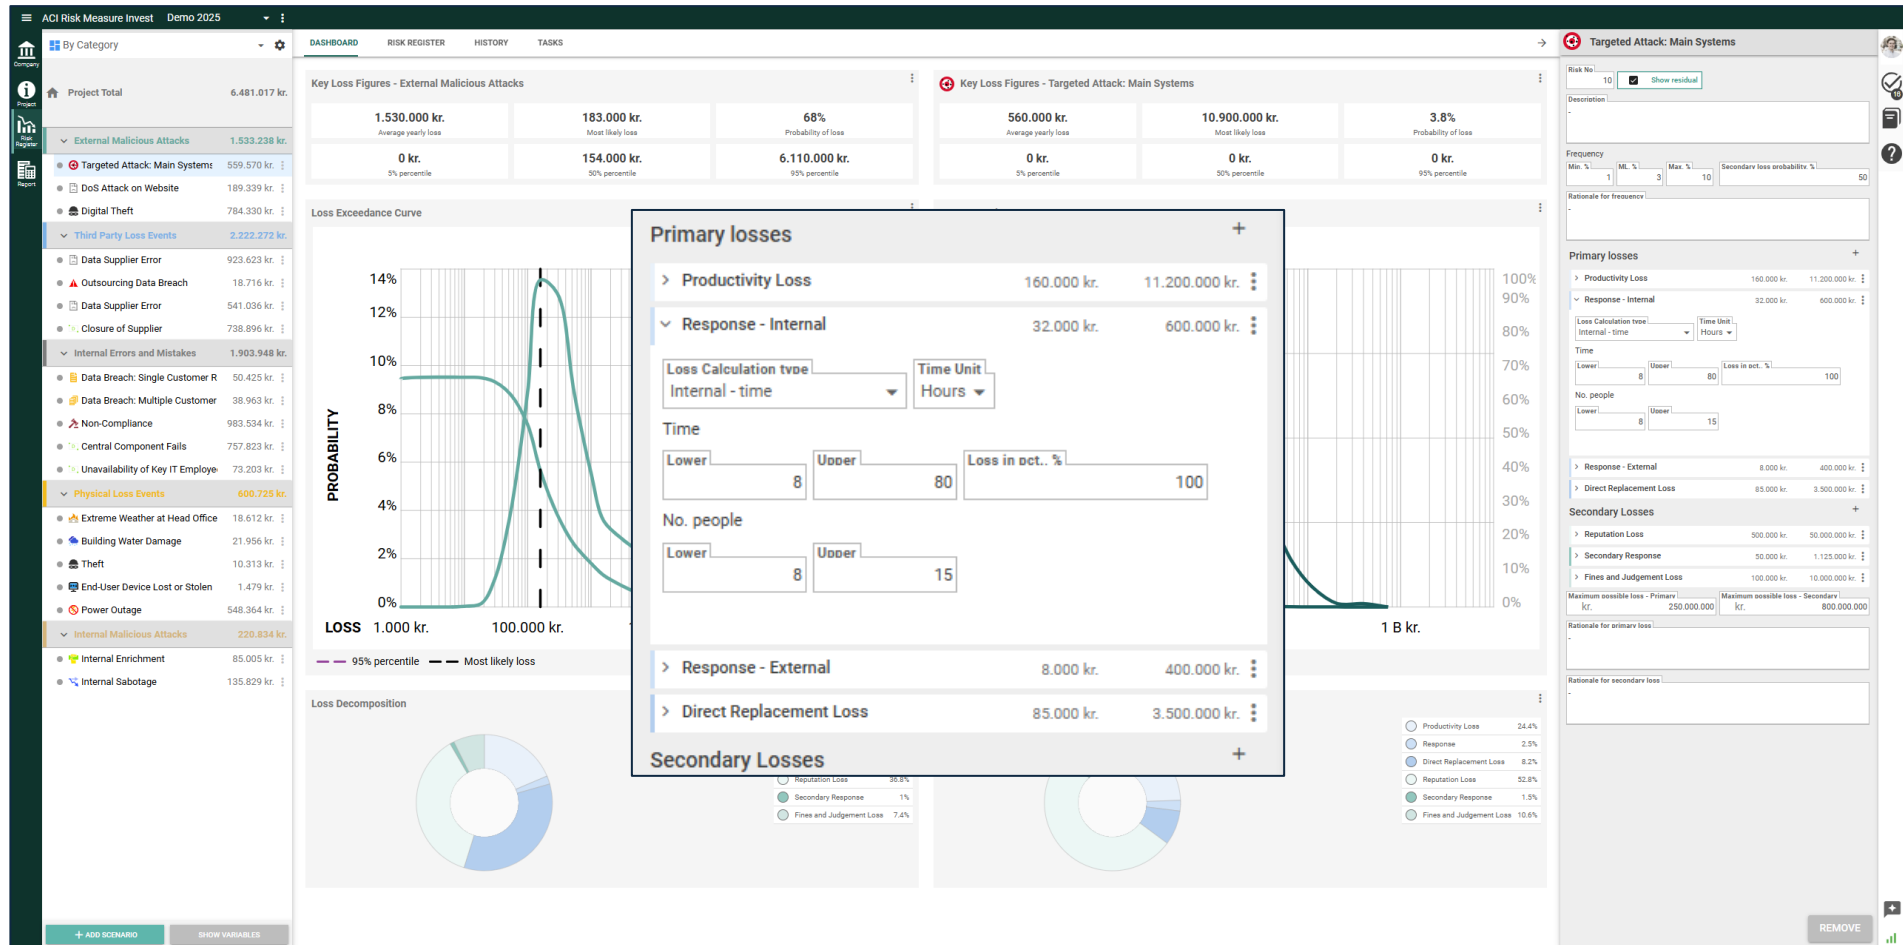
ACI Risk Measure Invest Demo 2025

Company
Project
Risk Register
Report

By Category

Project Total 6.481.017 kr.

External Malicious Attacks 1.533.238 kr.
Targeted Attack: Main Systems 559.570 kr.
DoS Attack on Website 189.339 kr.
Digital Theft 784.330 kr.
Third Party Loss Events 2.222.272 kr.
Data Supplier Error 923.623 kr.
Outsourcing Data Breach 18.716 kr.
Data Supplier Error 541.036 kr.
Closure of Supplier 738.896 kr.
Internal Errors and Mistakes 1.903.948 kr.
Data Breach: Single Customer R 50.425 kr.
Data Breach: Multiple Customer 38.963 kr.
Non-Compliance 983.534 kr.
Central Component Fails 757.823 kr.
Unavailability of Key IT Employe 73.203 kr.
Physical Loss Events 600.725 kr.
Extreme Weather at Head Office 18.612 kr.
Building Water Damage 21.956 kr.
Theft 10.313 kr.
End-User Device Lost or Stolen 1.479 kr.
Power Outage 548.364 kr.
Internal Malicious Attacks 220.834 kr.
Internal Enrichment 85.005 kr.
Internal Sabotage 135.829 kr.

+ ADD SCENARIO
SHOW VARIABLES

DASHBOARD RISK REGISTER HISTORY TASKS

Key Loss Figures - External Malicious Attacks
1.530.000 kr. Average yearly loss
183.000 kr. Most likely loss
68% Probability of loss
0 kr. 5% percentile
154.000 kr. 50% percentile
6.110.000 kr. 95% percentile

Key Loss Figures - Targeted Attack: Main Systems
560.000 kr. Average yearly loss
10.900.000 kr. Most likely loss
3.8% Probability of loss
0 kr. 5% percentile
0 kr. 50% percentile
0 kr. 95% percentile

Loss Exceedance Curve
14%
12%
10%
8%
6%
4%
2%
0%
PROBABILITY
LOSS 1.000 kr. 100.000 kr.
1 B kr.
100%
90%
80%
70%
60%
50%
40%
30%
20%
10%
0%
95% percentile Most likely loss

Loss Decomposition
Reputation Loss 36.8%
Secondary Response 1%
Fines and Judgement Loss 7.4%

Productivity Loss 24.4%
Response 2.5%
Direct Replacement Loss 8.2%
Reputation Loss 52.8%
Secondary Response 1.5%
Fines and Judgement Loss 10.6%

Primary losses
Productivity Loss 160.000 kr. 11.200.000 kr.
Response - Internal 32.000 kr. 600.000 kr.
Loss Calculation type
Internal - time
Time Unit
Hours
Time
Lower 8
Upper 80
Loss in pct.. % 100
No. people
Lower 8
Upper 15
Response - External 8.000 kr. 400.000 kr.
Direct Replacement Loss 85.000 kr. 3.500.000 kr.
Secondary Losses

Targeted Attack: Main Systems
Risk No 10
Show residual
Description
-
Frequency
Min. % 1
ML. % 3
Max. % 10
Secondary loss probability % 50
Rationale for frequency
-
Primary losses
Productivity Loss 160.000 kr. 11.200.000 kr.
Response - Internal 32.000 kr. 600.000 kr.
Loss Calculation type Internal - time
Time Unit Hours
Time
Lower 8
Upper 80
Loss in pct.. % 100
No. people
Lower 8
Upper 15
Response - External 8.000 kr. 400.000 kr.
Direct Replacement Loss 85.000 kr. 3.500.000 kr.
Secondary Losses
Reputation Loss 500.000 kr. 50.000.000 kr.
Secondary Response 50.000 kr. 1.125.000 kr.
Fines and Judgement Loss 100.000 kr. 10.000.000 kr.
Maximum possible loss - Primary kr. 250.000.000
Maximum possible loss - Secondary kr. 800.000.000
Rationale for primary loss
-
Rationale for secondary loss
-
REMOVE